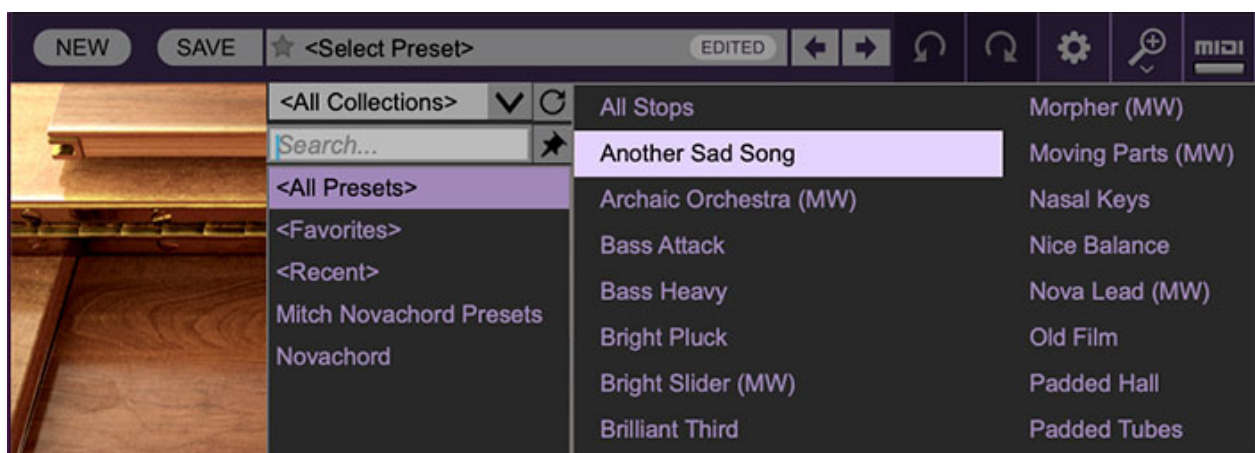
NEW SAVE <Select Preset> EDITED MIDI

<All Collections>
Search...
<All Presets>
<Favorites>
<Recent>
Mitch Novachord Presets
Novachord

All Stops
Another Sad Song
Archaic Orchestra (MW)
Bass Attack
Bass Heavy
Bright Pluck
Bright Slider (MW)
Brilliant Third

Morpher (MW)
Moving Parts (MW)
Nasal Keys
Nice Balance
Nova Lead (MW)
Old Film
Padded Hall
Padded Tubes